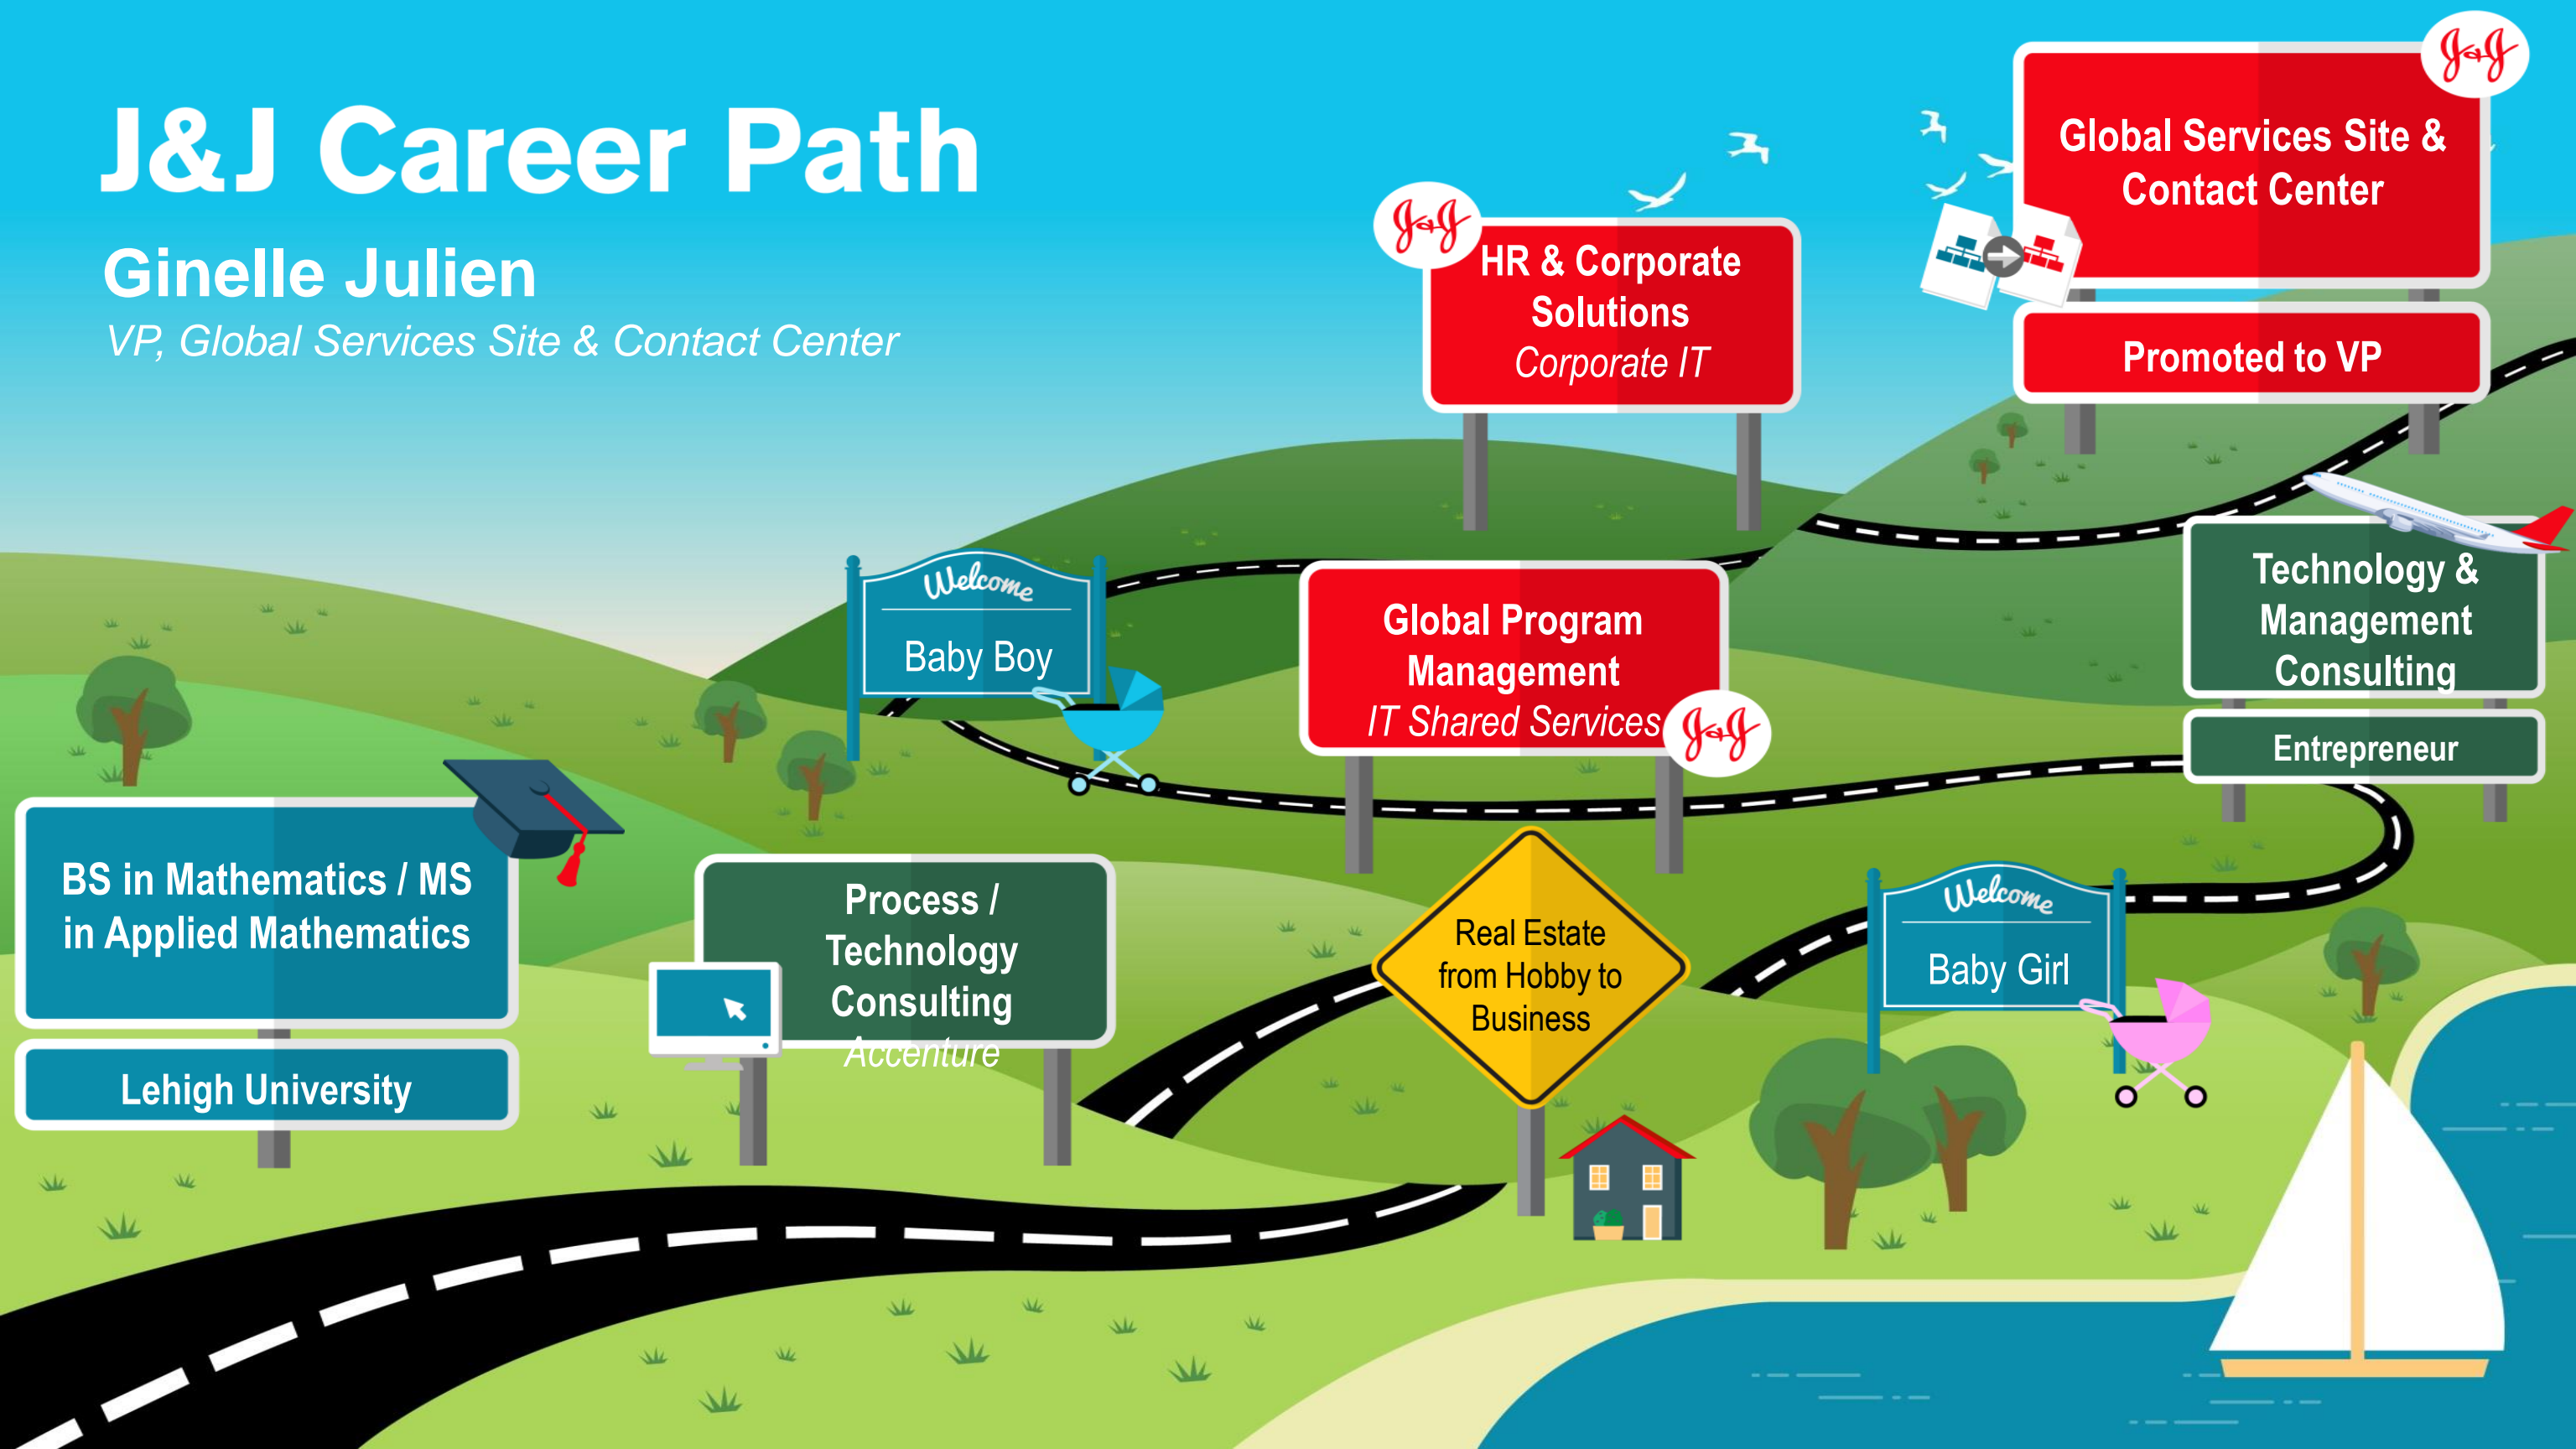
J&J Career Path

Ginelle Julien

VP, Global Services Site & Contact Center

J&J

Global Services Site & Contact Center

Promoted to VP

J&J

HR & Corporate Solutions
Corporate IT

Welcome
Baby Boy

Global Program Management
IT Shared Services

J&J

Technology & Management Consulting

Entrepreneur

BS in Mathematics / MS in Applied Mathematics

Lehigh University

Process / Technology Consulting
Accenture

Real Estate from Hobby to Business

Welcome
Baby Girl